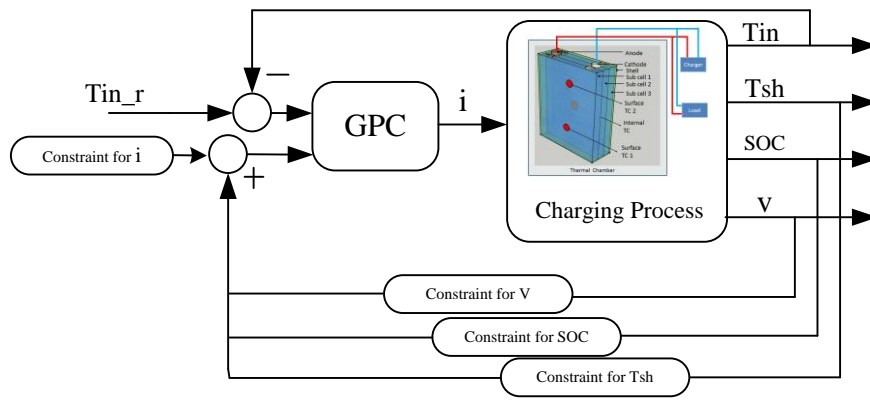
Tin_r

Constraint for i

−

+

GPC

i

Anode
Cathode
Shell
Sub cell 1
Sub cell 2
Sub cell 3
Surface TC 2
Internal TC
Surface TC 1
Charger
Load
Thermal Chamber

Charging Process

Tin

Tsh

SOC

V

Constraint for V

Constraint for SOC

Constraint for Tsh